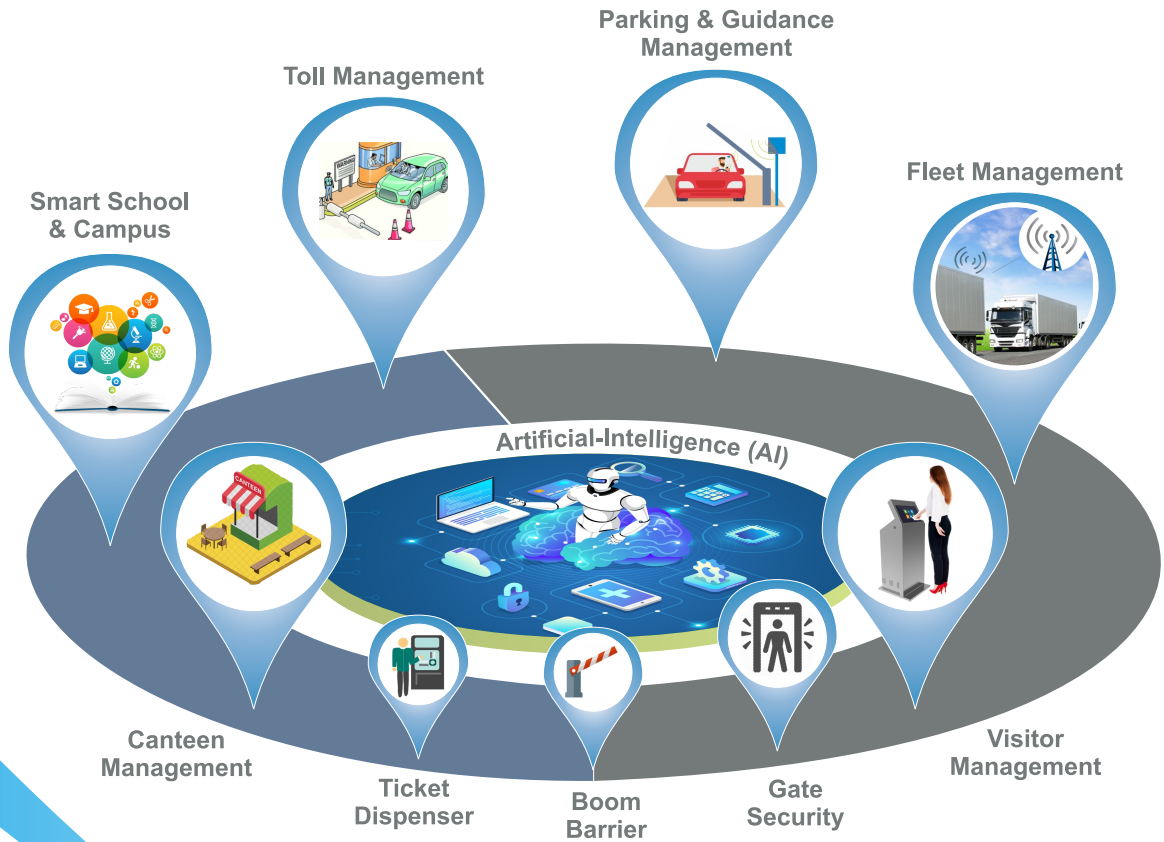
Parking & Guidance Management

Toll Management

Smart School & Campus

Fleet Management

Artificial-Intelligence (AI)

CANTEEN

Canteen Management

Ticket Dispenser

Boom Barrier

Gate Security

Visitor Management